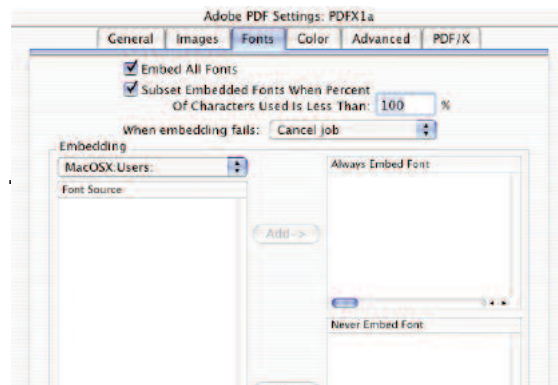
Adobe PDF Settings: PDFX1a

General | Images | Fonts | Color | Advanced | PDF/X

Embed All Fonts

Subset Embedded Fonts When Percent Of Characters Used Is Less Than: 100 %

When embedding fails: Cancel job

Embedding

MacOSX:Users:

Font Source

Add ->

Always Embed Font

Never Embed Font